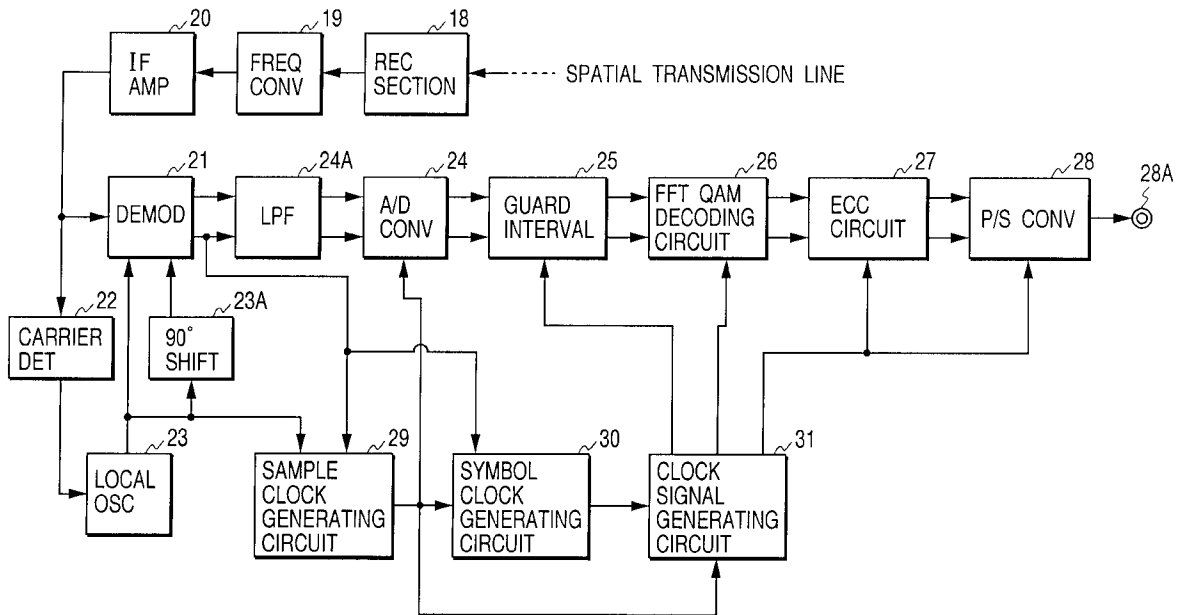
20
IF AMP
19
FREQ CONV
18
REC SECTION
SPATIAL TRANSMISSION LINE

21
DEMOD
24A
LPF
24
A/D CONV
25
GUARD INTERVAL
26
FFT QAM DECODING CIRCUIT
27
ECC CIRCUIT
28
P/S CONV
28A

22
CARRIER DET
23A
90° SHIFT

23
LOCAL OSC
29
SAMPLE CLOCK GENERATING CIRCUIT
30
SYMBOL CLOCK GENERATING CIRCUIT
31
CLOCK SIGNAL GENERATING CIRCUIT